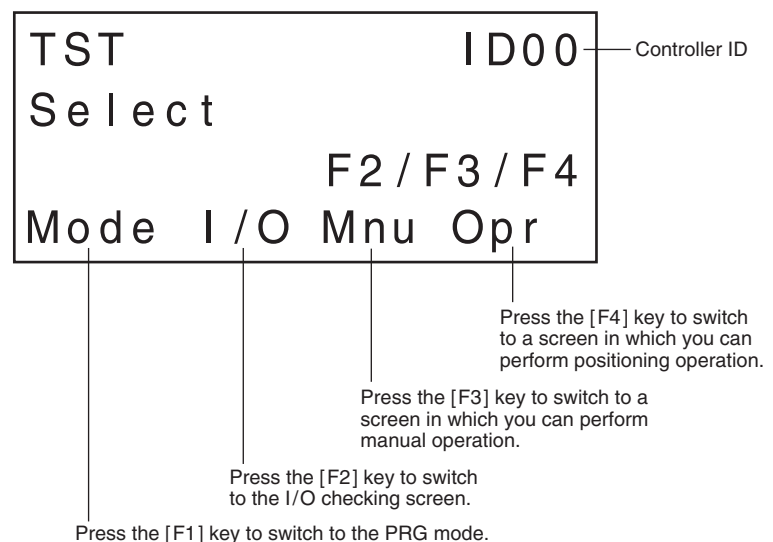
TST ID00

Select

F2/F3/F4

Mode I/O Mnu Opr

Controller ID

Press the [F4] key to switch to a screen in which you can perform positioning operation.

Press the [F3] key to switch to a screen in which you can perform manual operation.

Press the [F2] key to switch to the I/O checking screen.

Press the [F1] key to switch to the PRG mode.